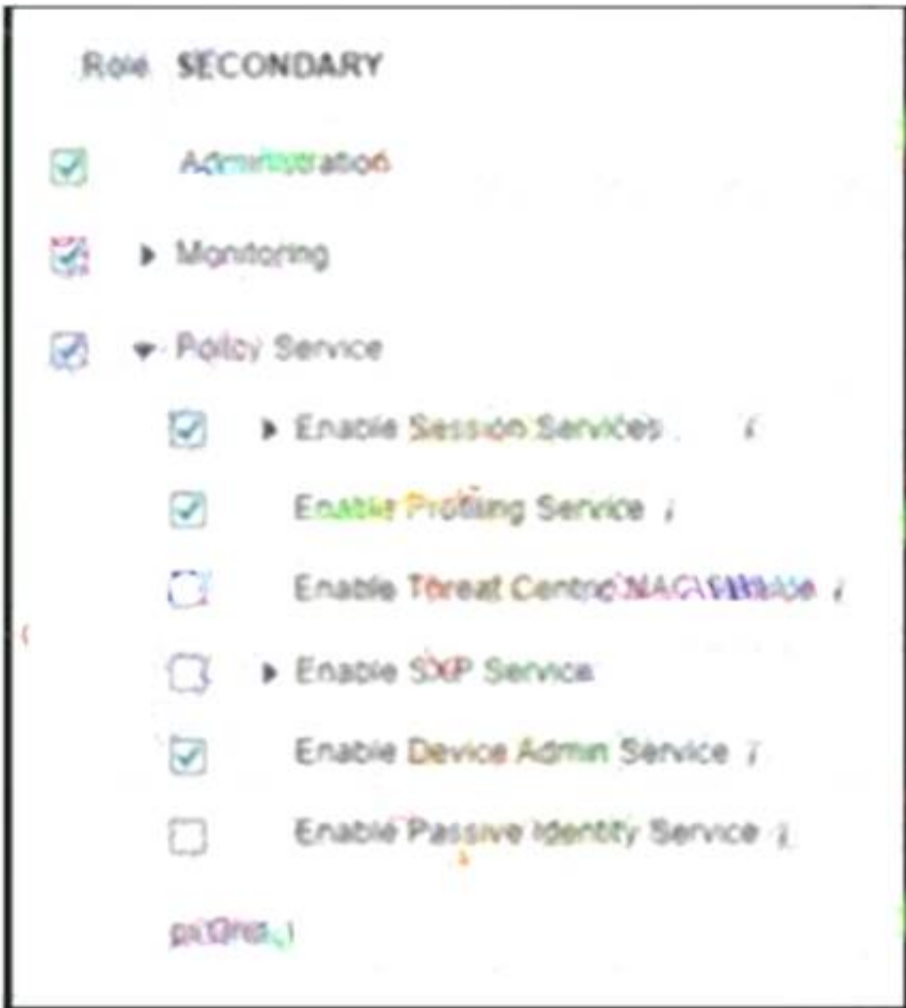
Role SECONDARY

Administration

Monitoring

Policy Service

Enable Session Services

Enable Profiling Service

Enable Threat Centric NAC Service

Enable SXP Service

Enable Device Admin Service

Enable Passive Identity Service

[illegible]